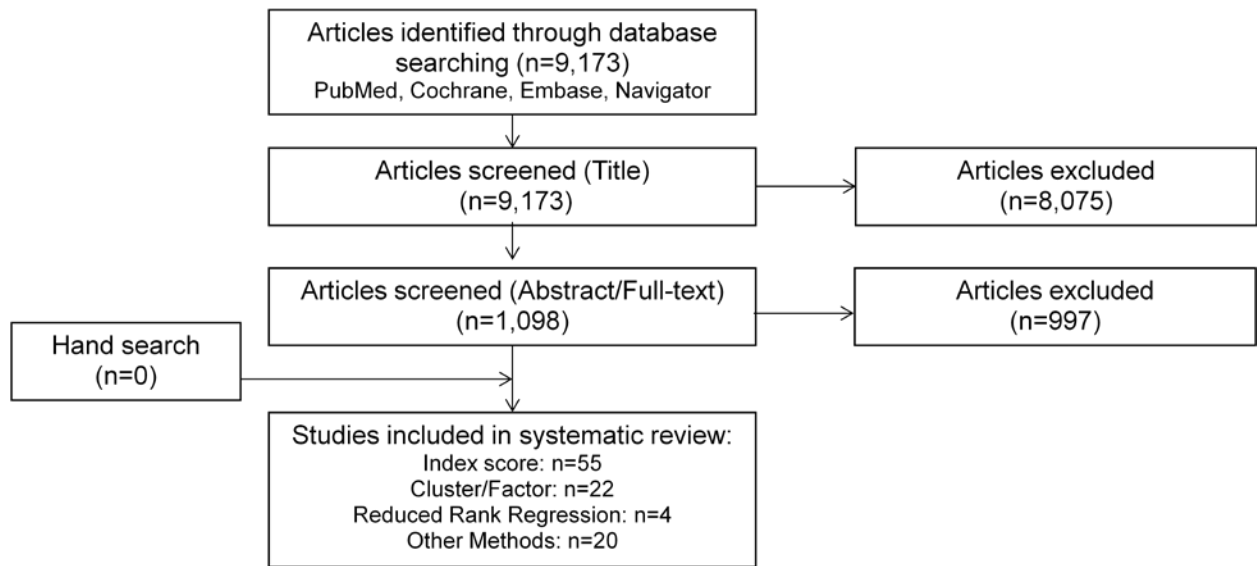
Articles identified through database searching (n=9,173)
PubMed, Cochrane, Embase, Navigator

Articles screened (Title)
(n=9,173)

Articles excluded
(n=8,075)

Articles screened (Abstract/Full-text)
(n=1,098)

Articles excluded
(n=997)

Hand search
(n=0)

Studies included in systematic review:
Index score: n=55
Cluster/Factor: n=22
Reduced Rank Regression: n=4
Other Methods: n=20